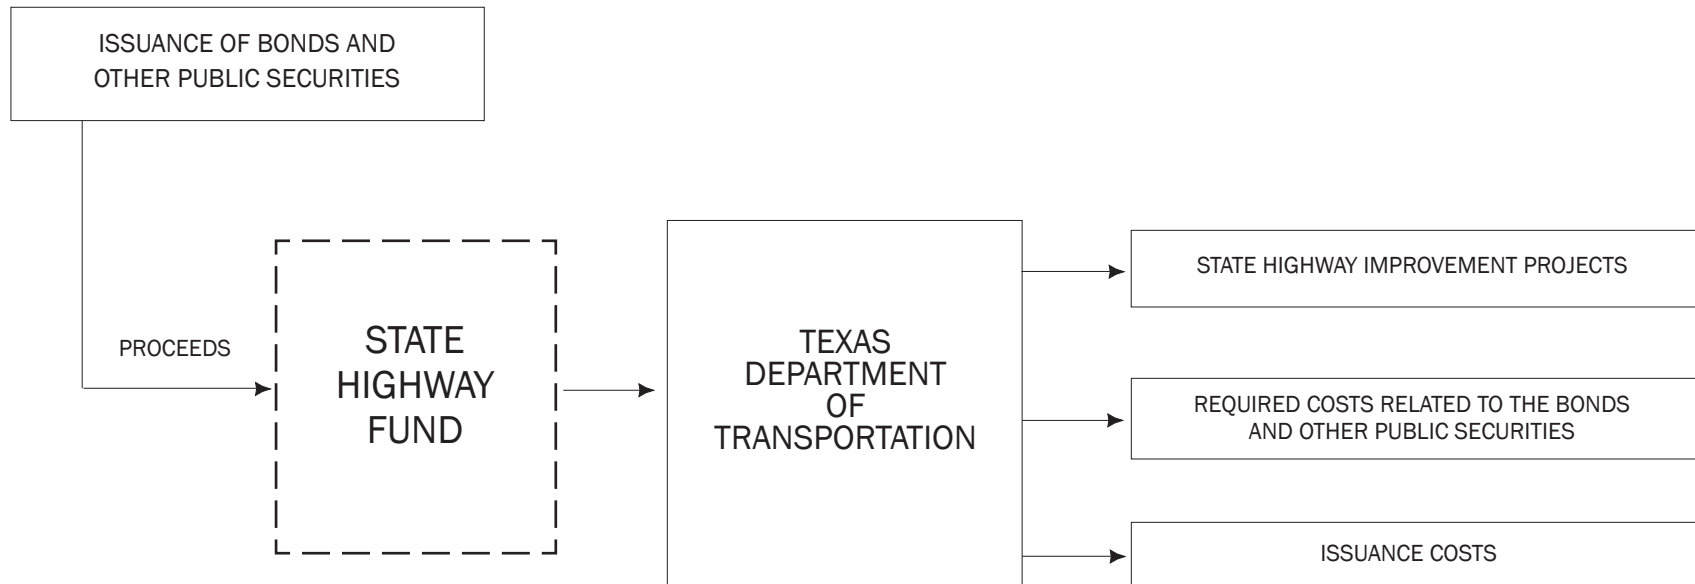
ISSUANCE OF BONDS AND OTHER PUBLIC SECURITIES

PROCEEDS

STATE HIGHWAY FUND

TEXAS DEPARTMENT OF TRANSPORTATION

STATE HIGHWAY IMPROVEMENT PROJECTS

REQUIRED COSTS RELATED TO THE BONDS AND OTHER PUBLIC SECURITIES

ISSUANCE COSTS